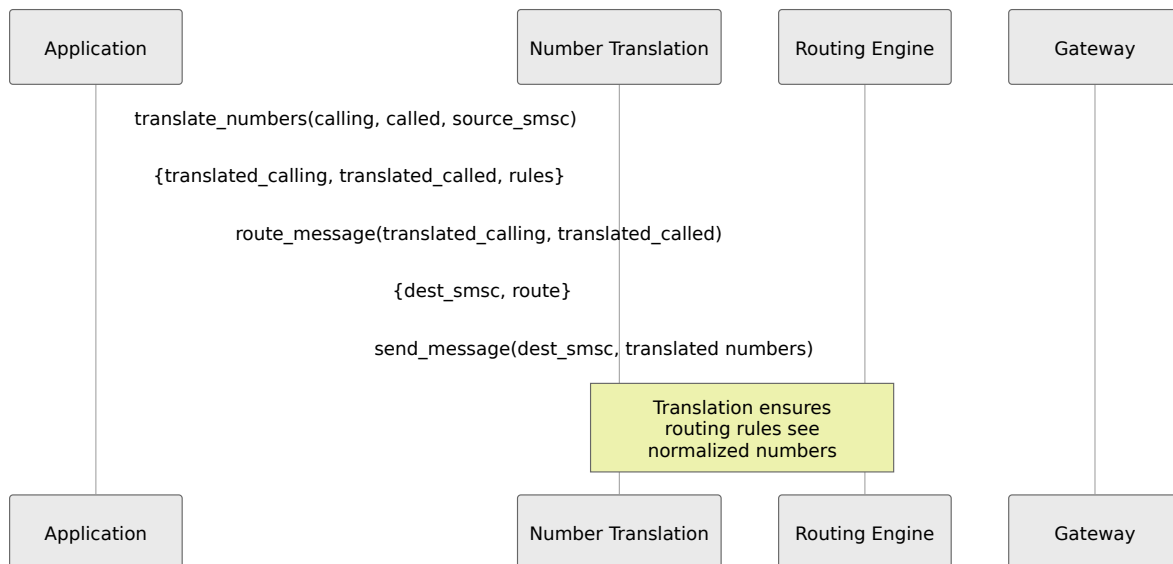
Application

Number Translation

Routing Engine

Gateway

translate_numbers(calling, called, source_smsc)

{translated_calling, translated_called, rules}

route_message(translated_calling, translated_called)

{dest_smsc, route}

send_message(dest_smsc, translated numbers)

Translation ensures routing rules see normalized numbers

Application

Number Translation

Routing Engine

Gateway